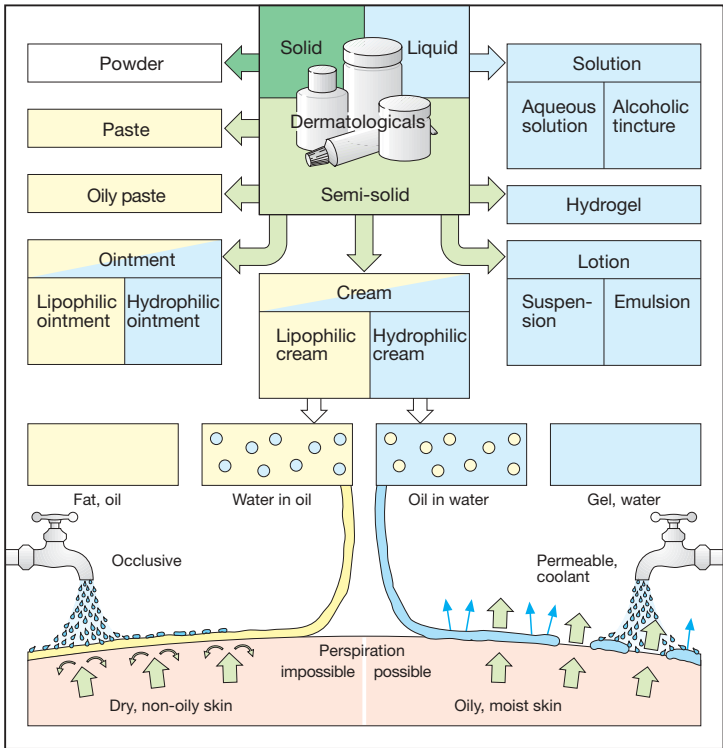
Solid

Liquid

Dermatologicals

Semi-solid

Powder

Paste

Oily paste

Ointment

Lipophilic ointment

Hydrophilic ointment

Solution

Aqueous solution

Alcoholic tincture

Hydrogel

Lotion

Suspen-sion

Emulsion

Cream

Lipophilic cream

Hydrophilic cream

Fat, oil

Water in oil

Oil in water

Gel, water

Occlusive

Permeable, coolant

Perspiration impossible

possible

Dry, non-oily skin

Oily, moist skin